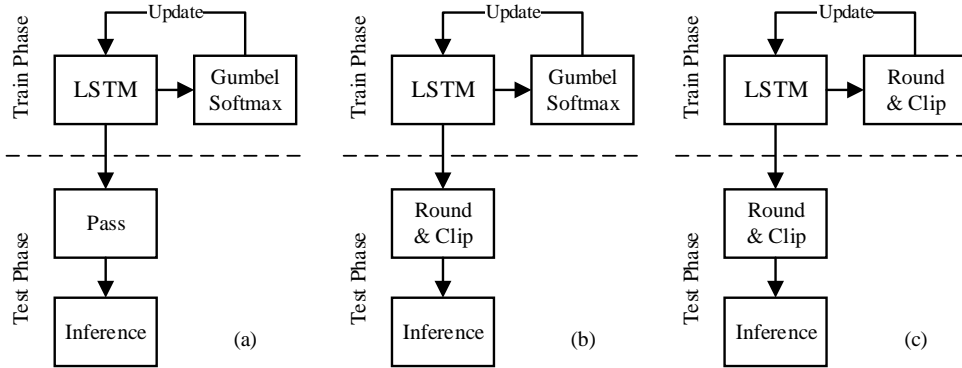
Update

Train Phase

LSTM

Gumbel Softmax

Test Phase

Pass

Inference

(a)

Update

Train Phase

LSTM

Gumbel Softmax

Test Phase

Round & Clip

Inference

(b)

Update

Train Phase

LSTM

Round & Clip

Test Phase

Round & Clip

Inference

(c)